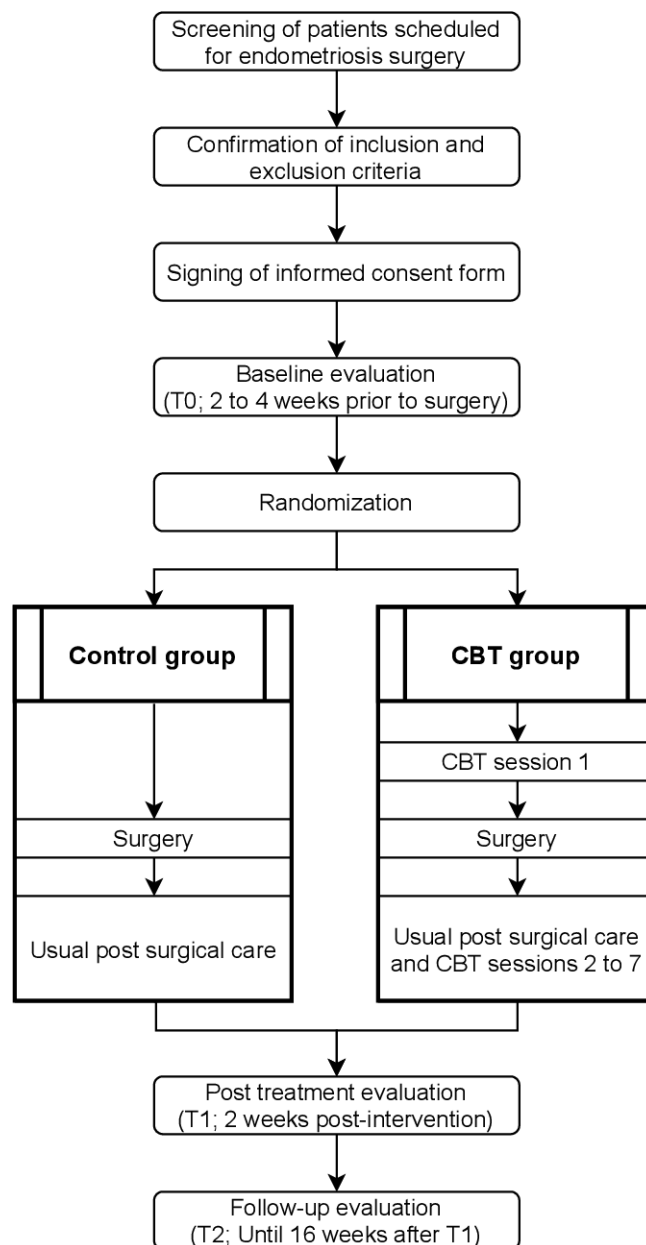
Screening of patients scheduled for endometriosis surgery

Confirmation of inclusion and exclusion criteria

Signing of informed consent form

Baseline evaluation (T0; 2 to 4 weeks prior to surgery)

Randomization

Control group

Surgery

Usual post surgical care

CBT group

CBT session 1

Surgery

Usual post surgical care and CBT sessions 2 to 7

Post treatment evaluation (T1; 2 weeks post-intervention)

Follow-up evaluation (T2; Until 16 weeks after T1)